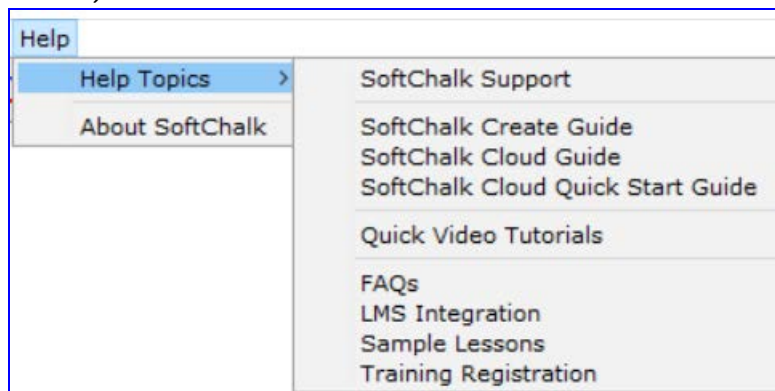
Help

Help Topics >

About SoftChalk

SoftChalk Support

SoftChalk Create Guide
SoftChalk Cloud Guide
SoftChalk Cloud Quick Start Guide

Quick Video Tutorials

FAQs
LMS Integration
Sample Lessons
Training Registration